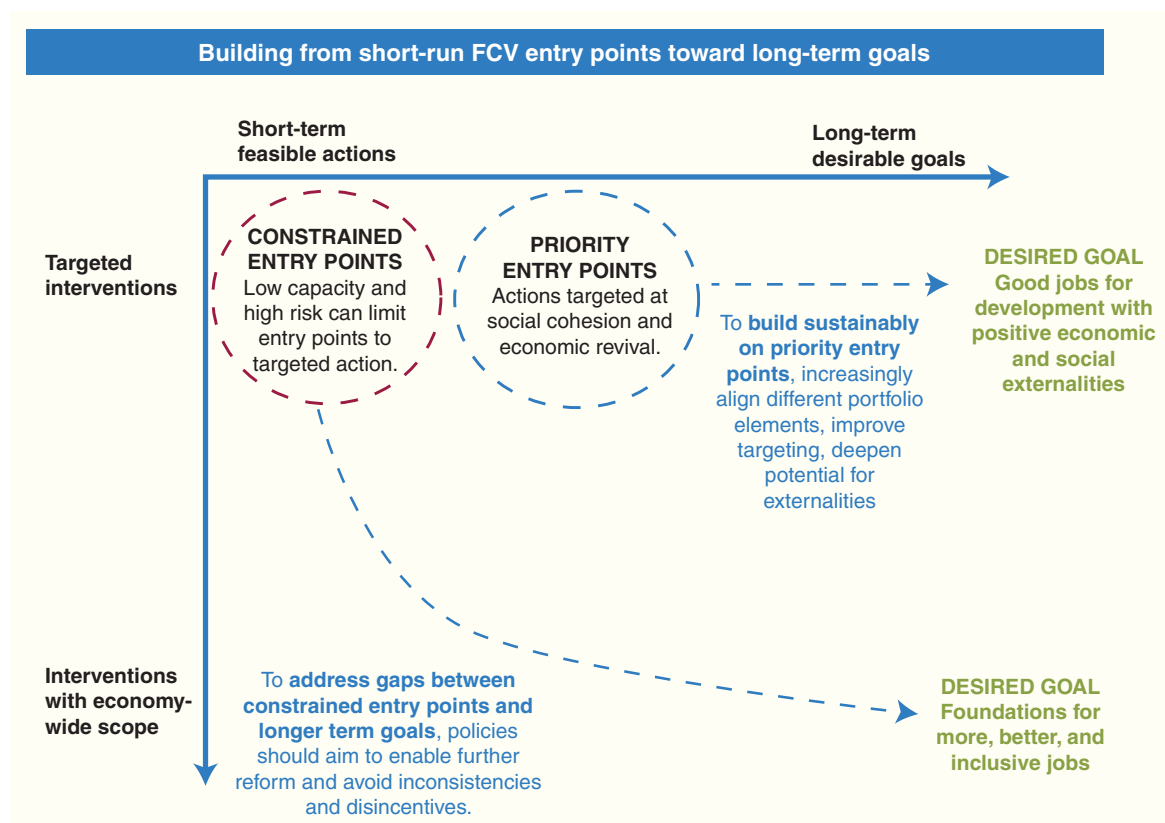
Building from short-run FCV entry points toward long-term goals

Short-term feasible actions

Long-term desirable goals

Targeted interventions

CONSTRAINED ENTRY POINTS
Low capacity and high risk can limit entry points to targeted action.

PRIORITY ENTRY POINTS
Actions targeted at social cohesion and economic revival.

DESIRED GOAL
Good jobs for development with positive economic and social externalities

To build sustainably on priority entry points, increasingly align different portfolio elements, improve targeting, deepen potential for externalities

Interventions with economy-wide scope

To address gaps between constrained entry points and longer term goals, policies should aim to enable further reform and avoid inconsistencies and disincentives.

DESIRED GOAL
Foundations for more, better, and inclusive jobs